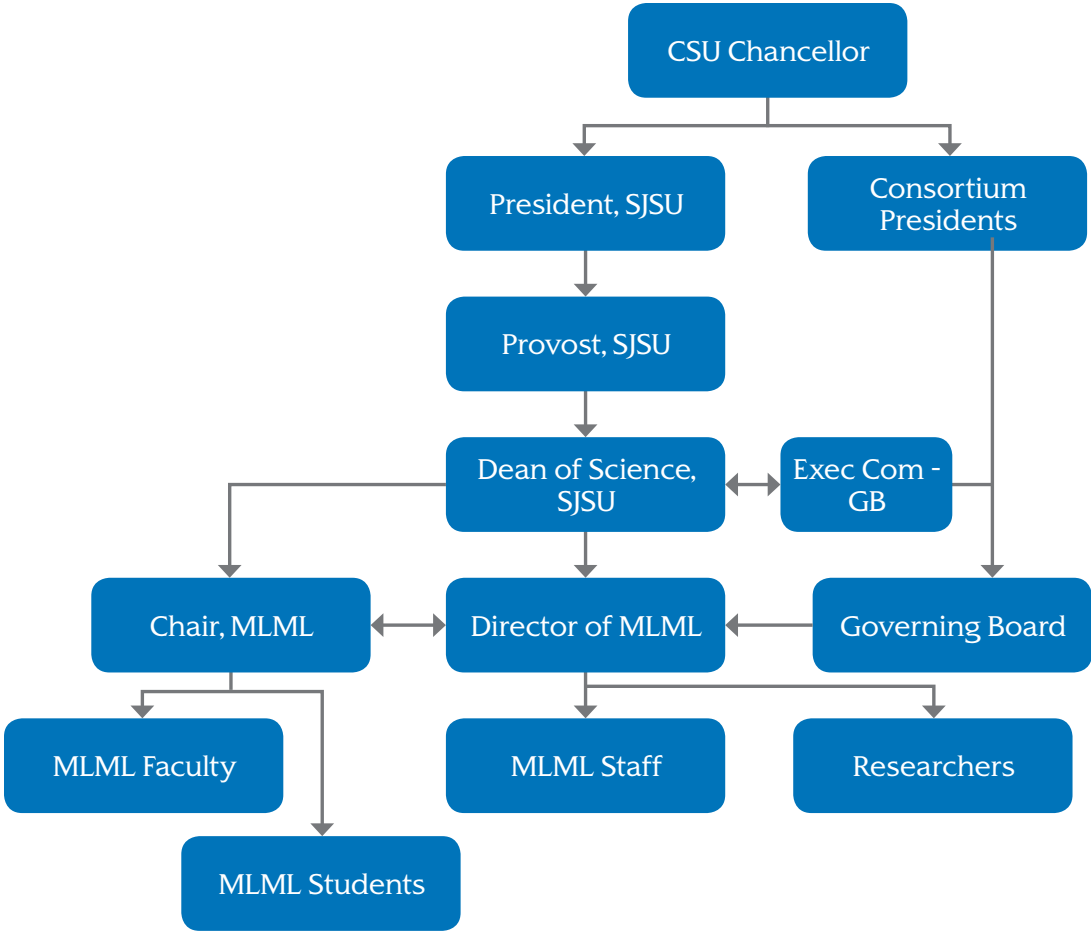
CSU Chancellor

President, SJSU

Consortium Presidents

Provost, SJSU

Dean of Science, SJSU

Exec Com - GB

Chair, MLML

Director of MLML

Governing Board

MLML Faculty

MLML Staff

Researchers

MLML Students